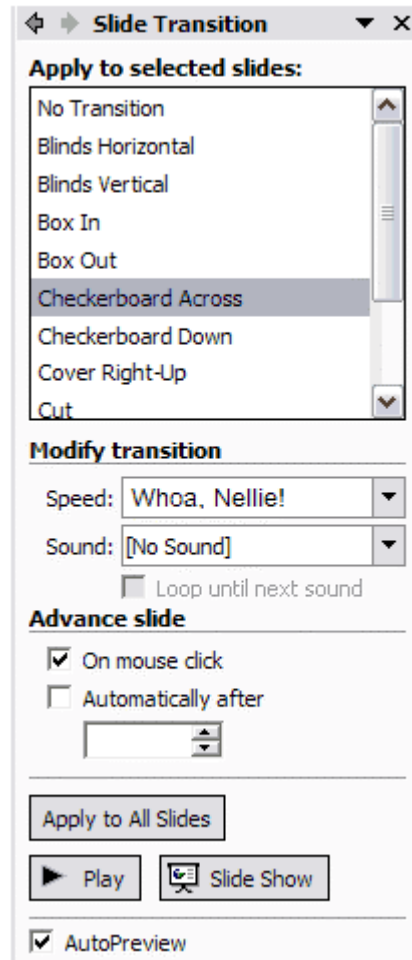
Slide Transition

Apply to selected slides:

No Transition
Blinds Horizontal
Blinds Vertical
Box In
Box Out
Checkerboard Across
Checkerboard Down
Cover Right-Up
Cut

Modify transition

Speed: Whoa, Nellie!

Sound: [No Sound]

Loop until next sound

Advance slide

On mouse click

Automatically after

Apply to All Slides

Play

Slide Show

AutoPreview